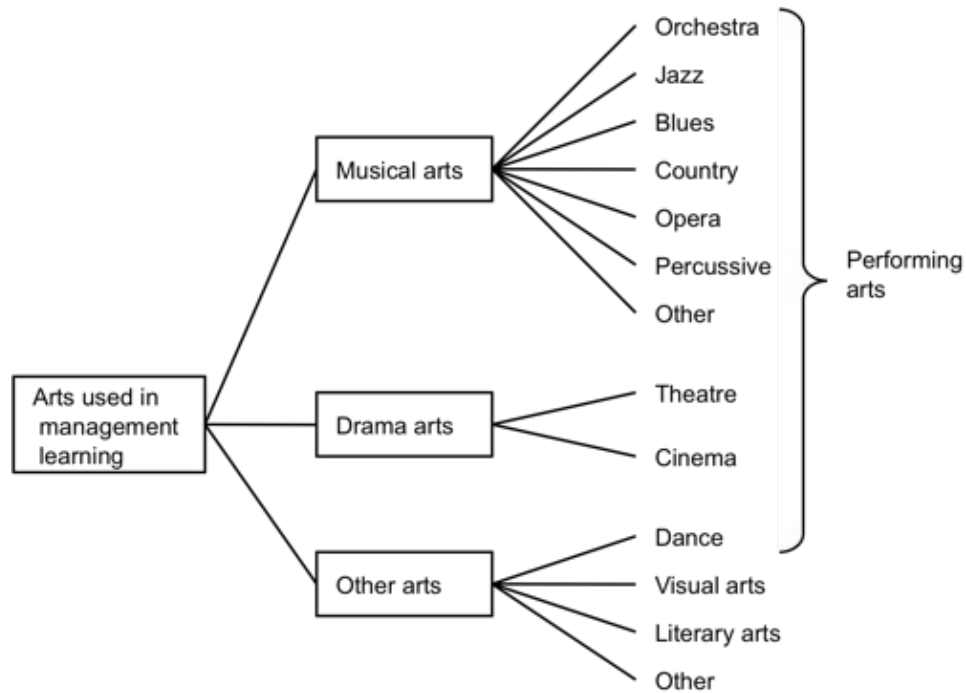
Arts used in management learning

Musical arts

Orchestra

Jazz

Blues

Country

Opera

Percussive

Other

Drama arts

Theatre

Cinema

Other arts

Dance

Visual arts

Literary arts

Other

Performing arts